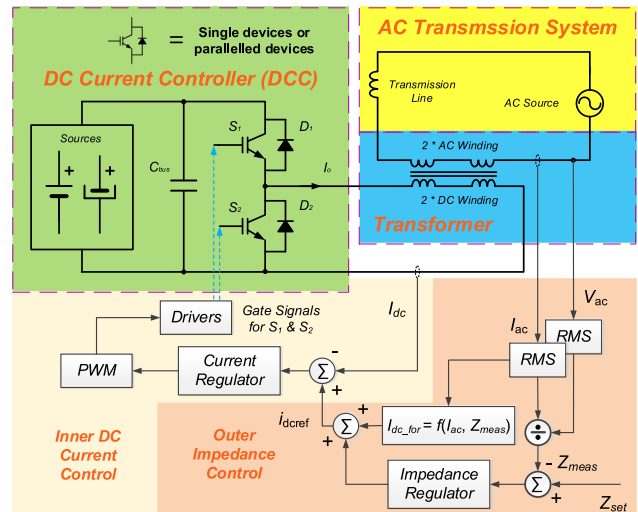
= Single devices or parallelled devices

DC Current Controller (DCC)

AC Transmssion System

Transmission Line

AC Source

Sources

$C_{bus}$

$S_1$

$D_1$

$I_o$

$S_2$

$D_2$

2 * AC Winding

2 * DC Winding

Transformer

Drivers

Gate Signals for $S_1$ & $S_2$

$I_{dc}$

$V_{ac}$

$I_{ac}$

RMS

RMS

PWM

Current Regulator

Σ

-

+

$i_{dcref}$

Σ

+

+

$I_{dc\_for} = f(I_{ac}, Z_{meas})$

÷

- $Z_{meas}$

Inner DC Current Control

Outer Impedance Control

Impedance Regulator

Σ

+

$Z_{set}$